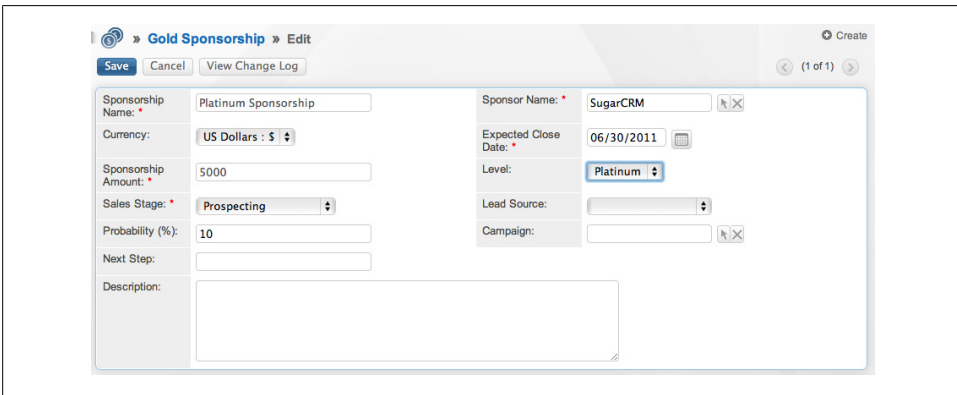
» Gold Sponsorship » Edit

Create

Save Cancel View Change Log

(1 of 1)

| Sponsorship Name: * | Platinum Sponsorship | Sponsor Name: * | SugarCRM |
|---|---|---|---|
| Currency: | US Dollars : $ | Expected Close Date: * | 06/30/2011 |
| Sponsorship Amount: * | 5000 | Level: | Platinum |
| Sales Stage: * | Prospecting | Lead Source: | |
| Probability (%): | 10 | Campaign: | |
| Next Step: | | | |
| Description: | | | |